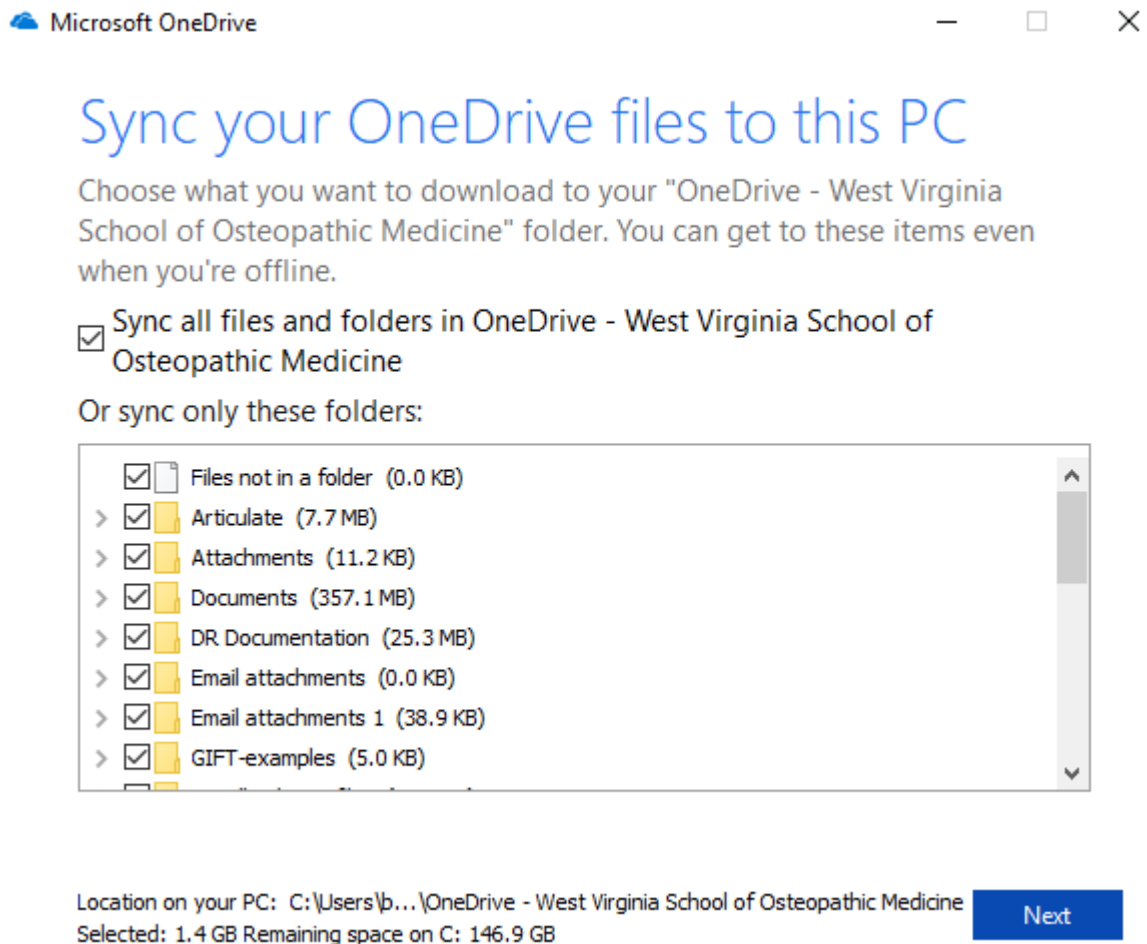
Microsoft OneDrive

Sync your OneDrive files to this PC

Choose what you want to download to your "OneDrive - West Virginia School of Osteopathic Medicine" folder. You can get to these items even when you're offline.

Sync all files and folders in OneDrive - West Virginia School of Osteopathic Medicine

Or sync only these folders:

Files not in a folder (0.0 KB)
Articulate (7.7 MB)
Attachments (11.2 KB)
Documents (357.1 MB)
DR Documentation (25.3 MB)
Email attachments (0.0 KB)
Email attachments 1 (38.9 KB)
GIFT-examples (5.0 KB)
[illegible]

Location on your PC: C:\Users\b...\OneDrive - West Virginia School of Osteopathic Medicine
Selected: 1.4 GB Remaining space on C: 146.9 GB

Next